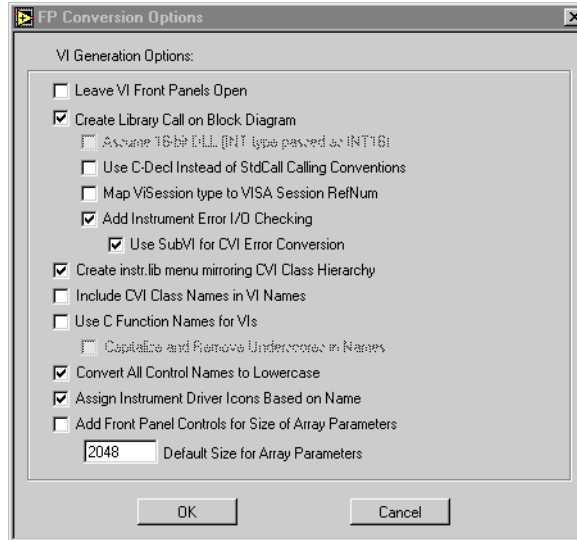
FP Conversion Options

VI Generation Options:

☐ Leave VI Front Panels Open

☑ Create Library Call on Block Diagram

☐ Assume 16-bit DLL (INT type passed as INT16)

☐ Use C-Decl Instead of StdCall Calling Conventions

☐ Map ViSession type to VISA Session RefNum

☑ Add Instrument Error I/O Checking

☑ Use SubVI for CVI Error Conversion

☑ Create instr.lib menu mirroring CVI Class Hierarchy

☐ Include CVI Class Names in VI Names

☐ Use C Function Names for VIs

☐ Capitalize and Remove Underscores in Names

☑ Convert All Control Names to Lowercase

☑ Assign Instrument Driver Icons Based on Name

☐ Add Front Panel Controls for Size of Array Parameters

2048 Default Size for Array Parameters

OK

Cancel